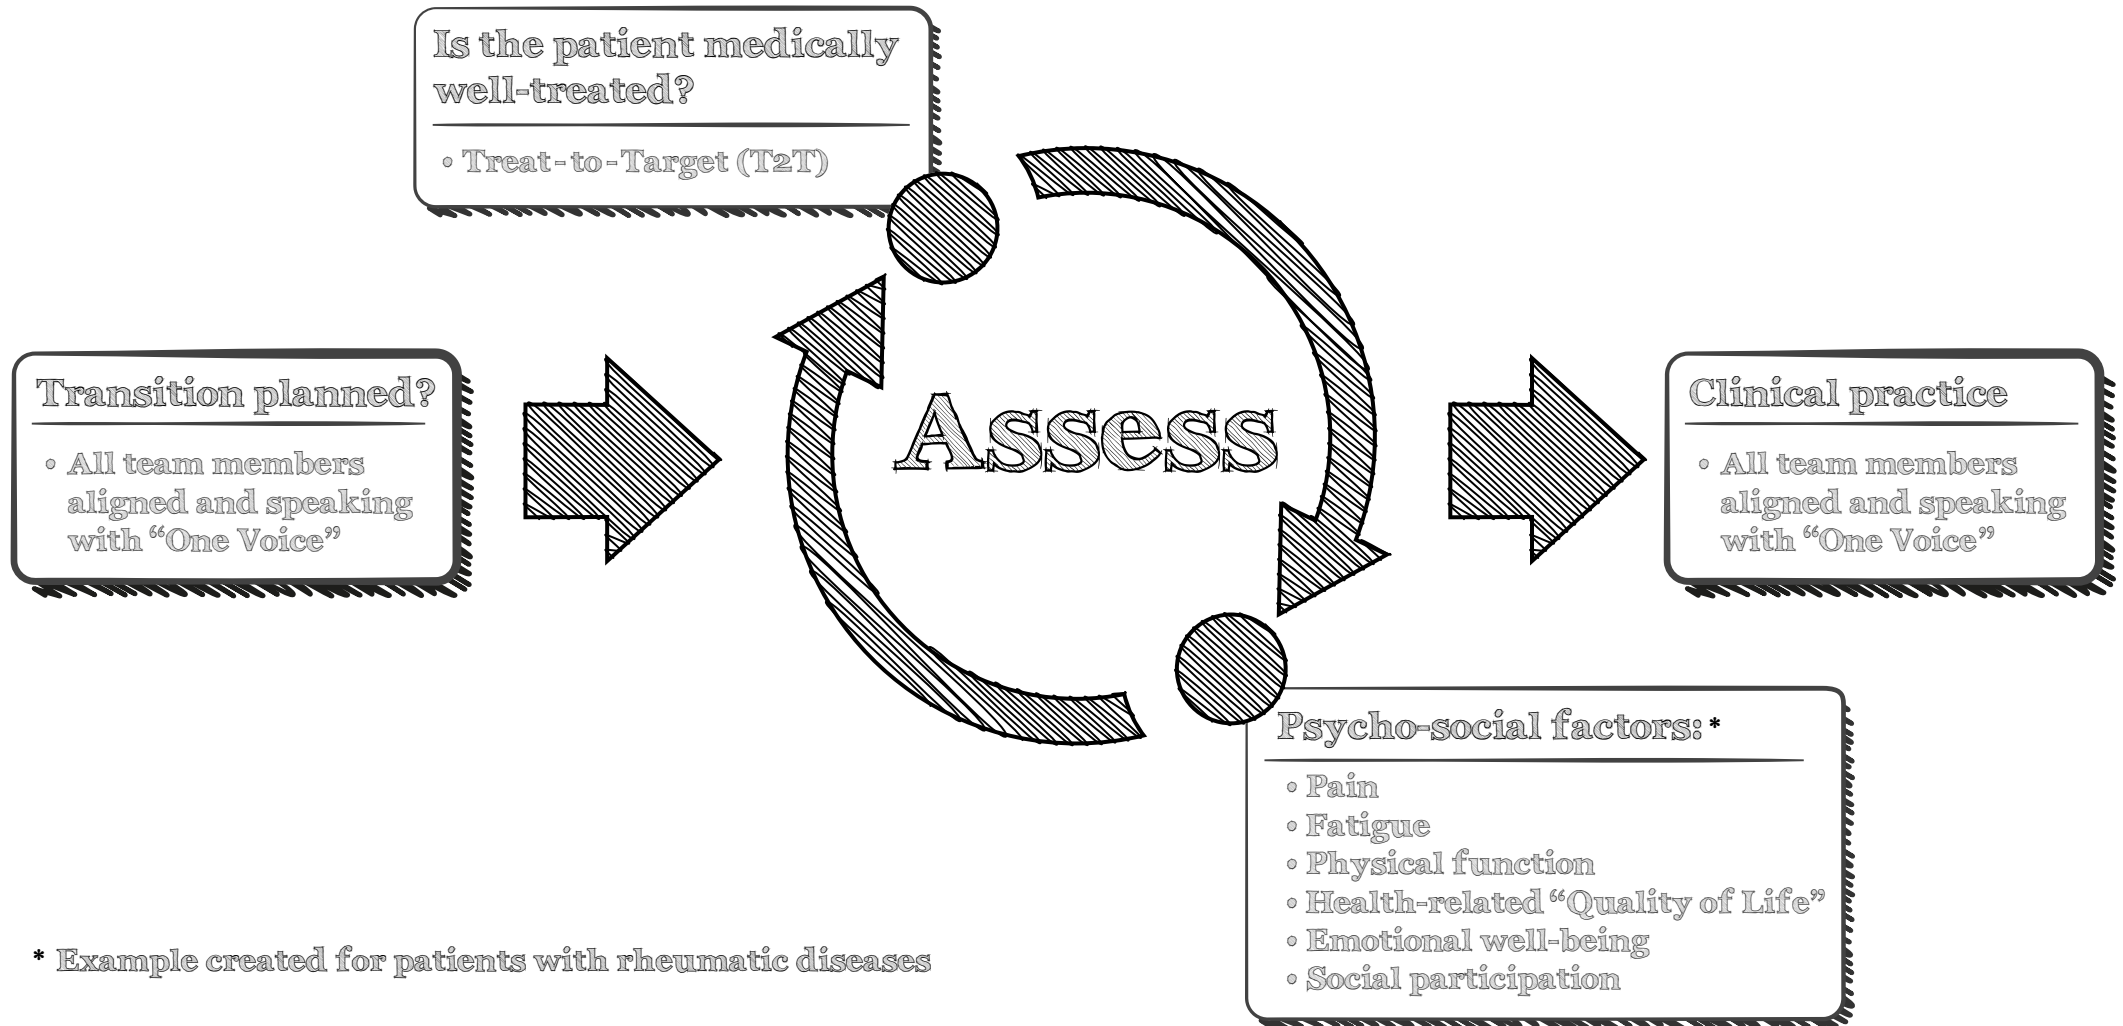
Is the patient medically well-treated?

• Treat-to-Target (T2T)

Transition planned?

• All team members aligned and speaking with "One Voice"

Assess

Clinical practice

• All team members aligned and speaking with "One Voice"

Psycho-social factors: *

• Pain
• Fatigue
• Physical function
• Health-related "Quality of Life"
• Emotional well-being
• Social participation

* Example created for patients with rheumatic diseases